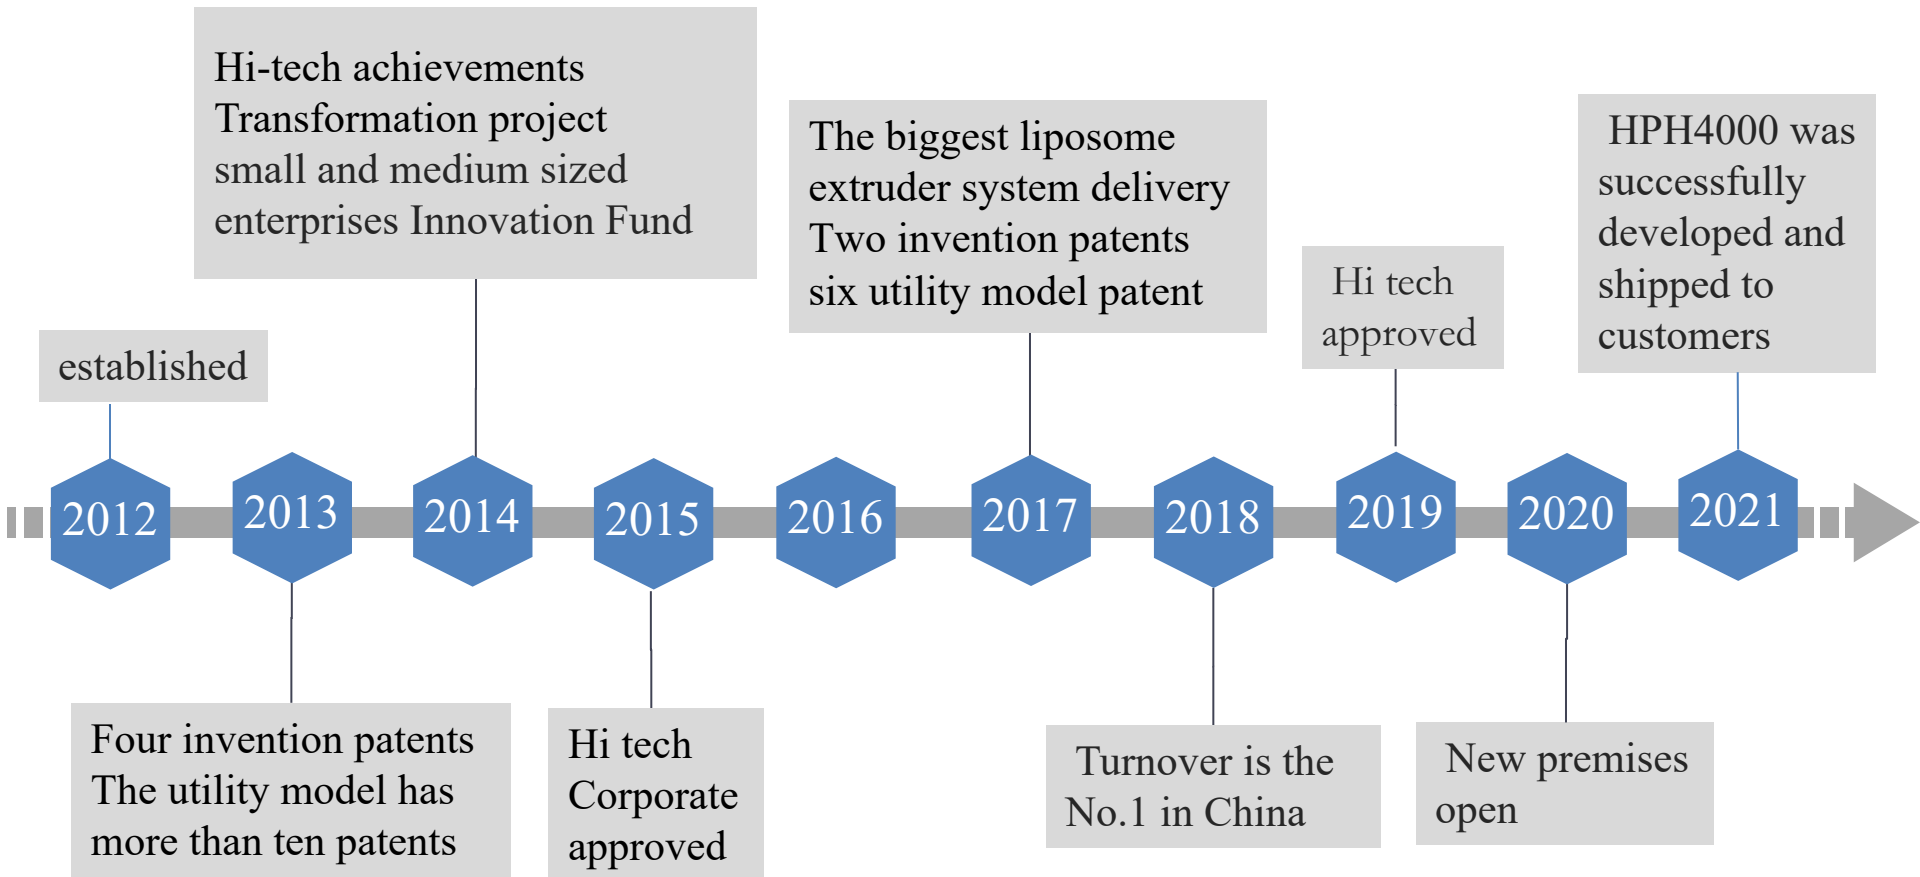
established

Hi-tech achievements Transformation project small and medium sized enterprises Innovation Fund

The biggest liposome extruder system delivery Two invention patents six utility model patent

Hi tech approved

HPH4000 was successfully developed and shipped to customers

2012

2013

2014

2015

2016

2017

2018

2019

2020

2021

Four invention patents The utility model has more than ten patents

Hi tech Corporate approved

Turnover is the No.1 in China

New premises open